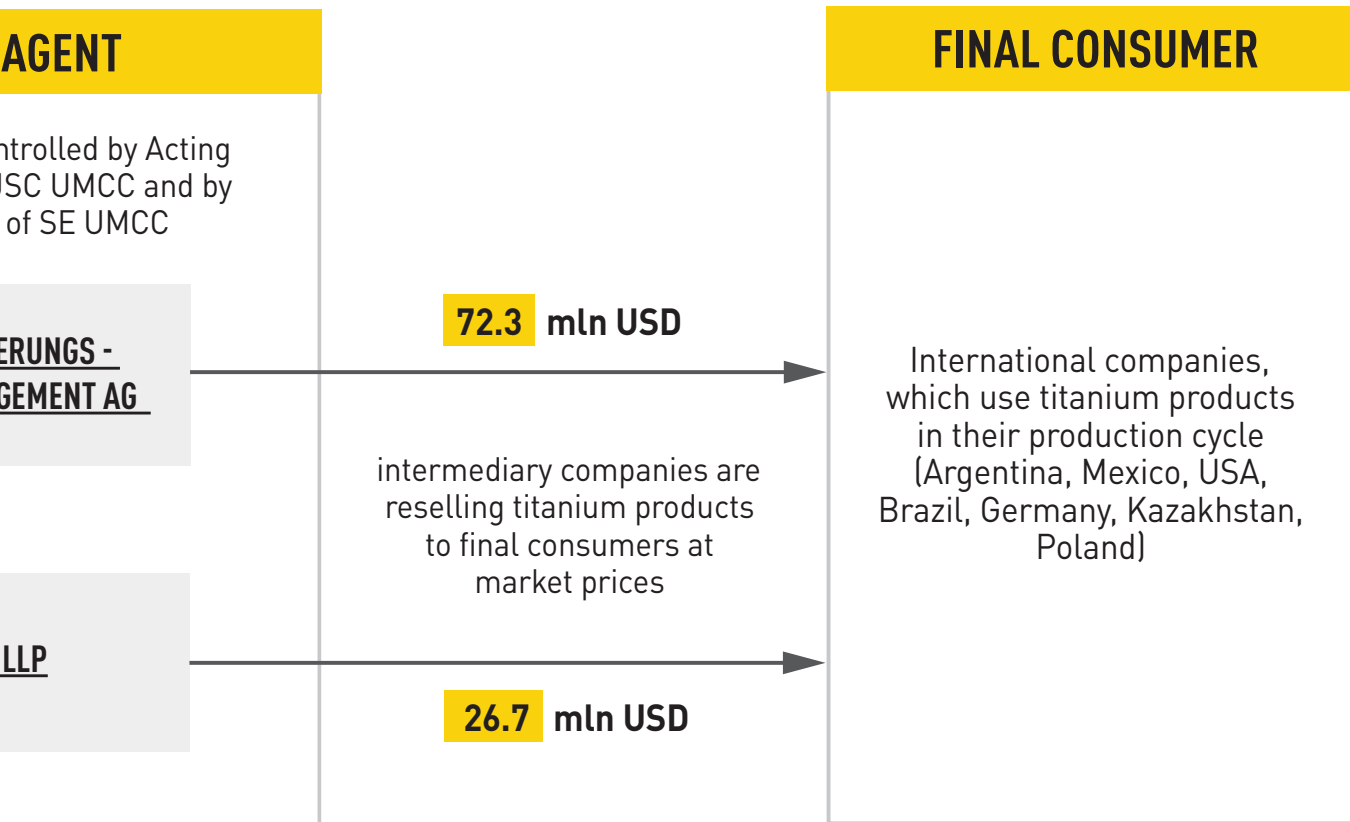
AGENT

FINAL CONSUMER

ntrolled by Acting
JSC UMCC and by
of SE UMCC

ERUNGS -
GEMENT AG

LLP

72.3 mln USD

intermediary companies are reselling titanium products to final consumers at market prices

26.7 mln USD

International companies, which use titanium products in their production cycle (Argentina, Mexico, USA, Brazil, Germany, Kazakhstan, Poland)